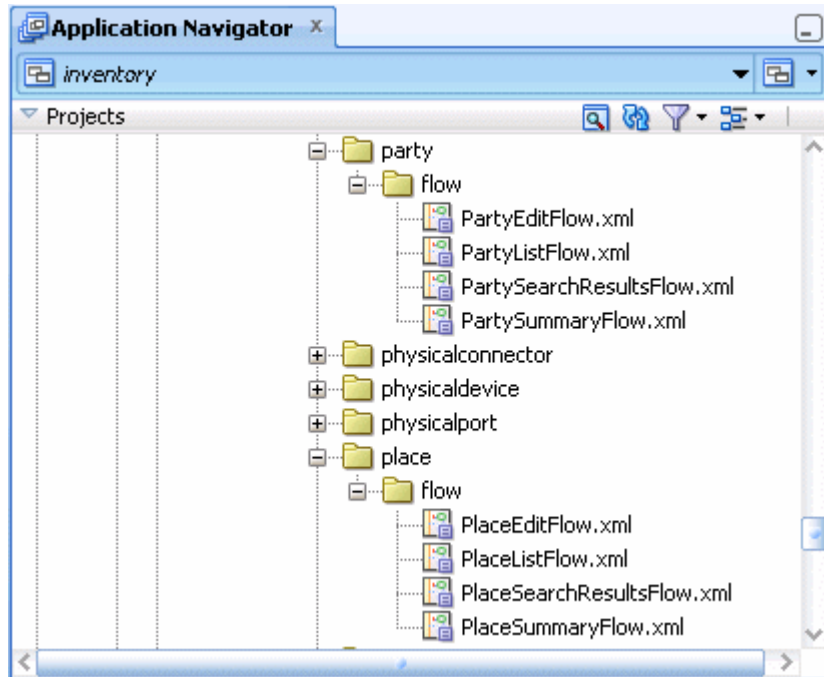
Application Navigator ×

inventory

Projects

party
flow
PartyEditFlow.xml
PartyListFlow.xml
PartySearchResultsFlow.xml
PartySummaryFlow.xml
physicalconnector
physicaldevice
physicalport
place
flow
PlaceEditFlow.xml
PlaceListFlow.xml
PlaceSearchResultsFlow.xml
PlaceSummaryFlow.xml